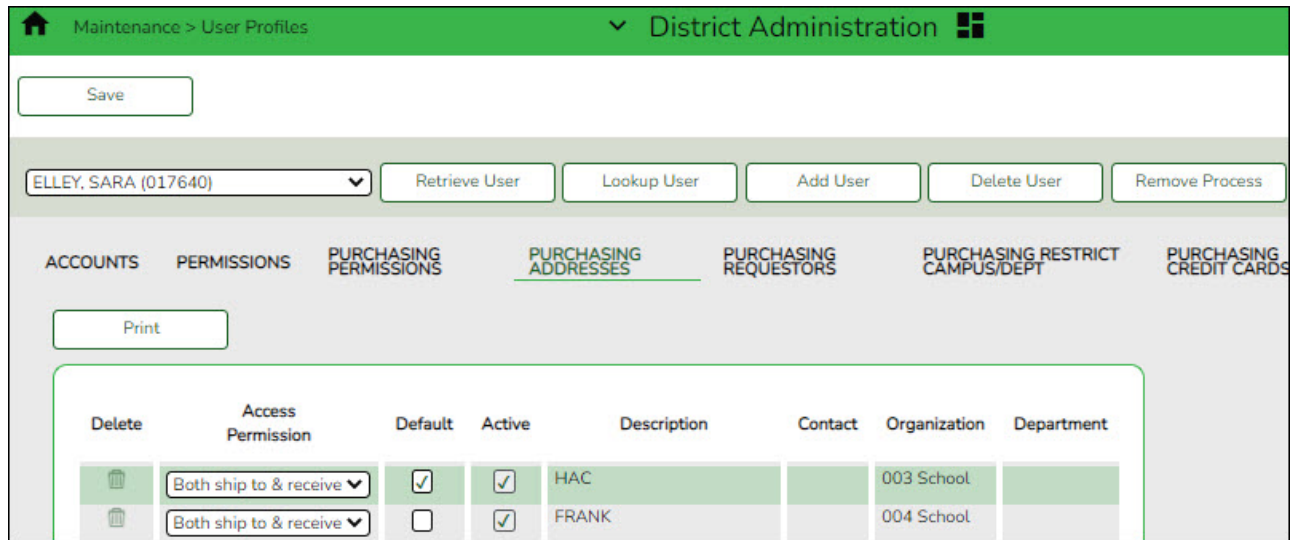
Maintenance > User Profiles

District Administration

Save

ELLEY, SARA (017640)

Retrieve User

Lookup User

Add User

Delete User

Remove Process

ACCOUNTS

PERMISSIONS

PURCHASING PERMISSIONS

PURCHASING ADDRESSES

PURCHASING REQUESTORS

PURCHASING RESTRICT CAMPUS/DEPT

PURCHASING CREDIT CARDS

Print

| Delete | Access Permission | Default | Active | Description | Contact | Organization | Department |
|---|---|---|---|---|---|---|---|
| | Both ship to & receive | ☑ | ☑ | HAC | | 003 School | |
| | Both ship to & receive | ☐ | ☑ | FRANK | | 004 School | |